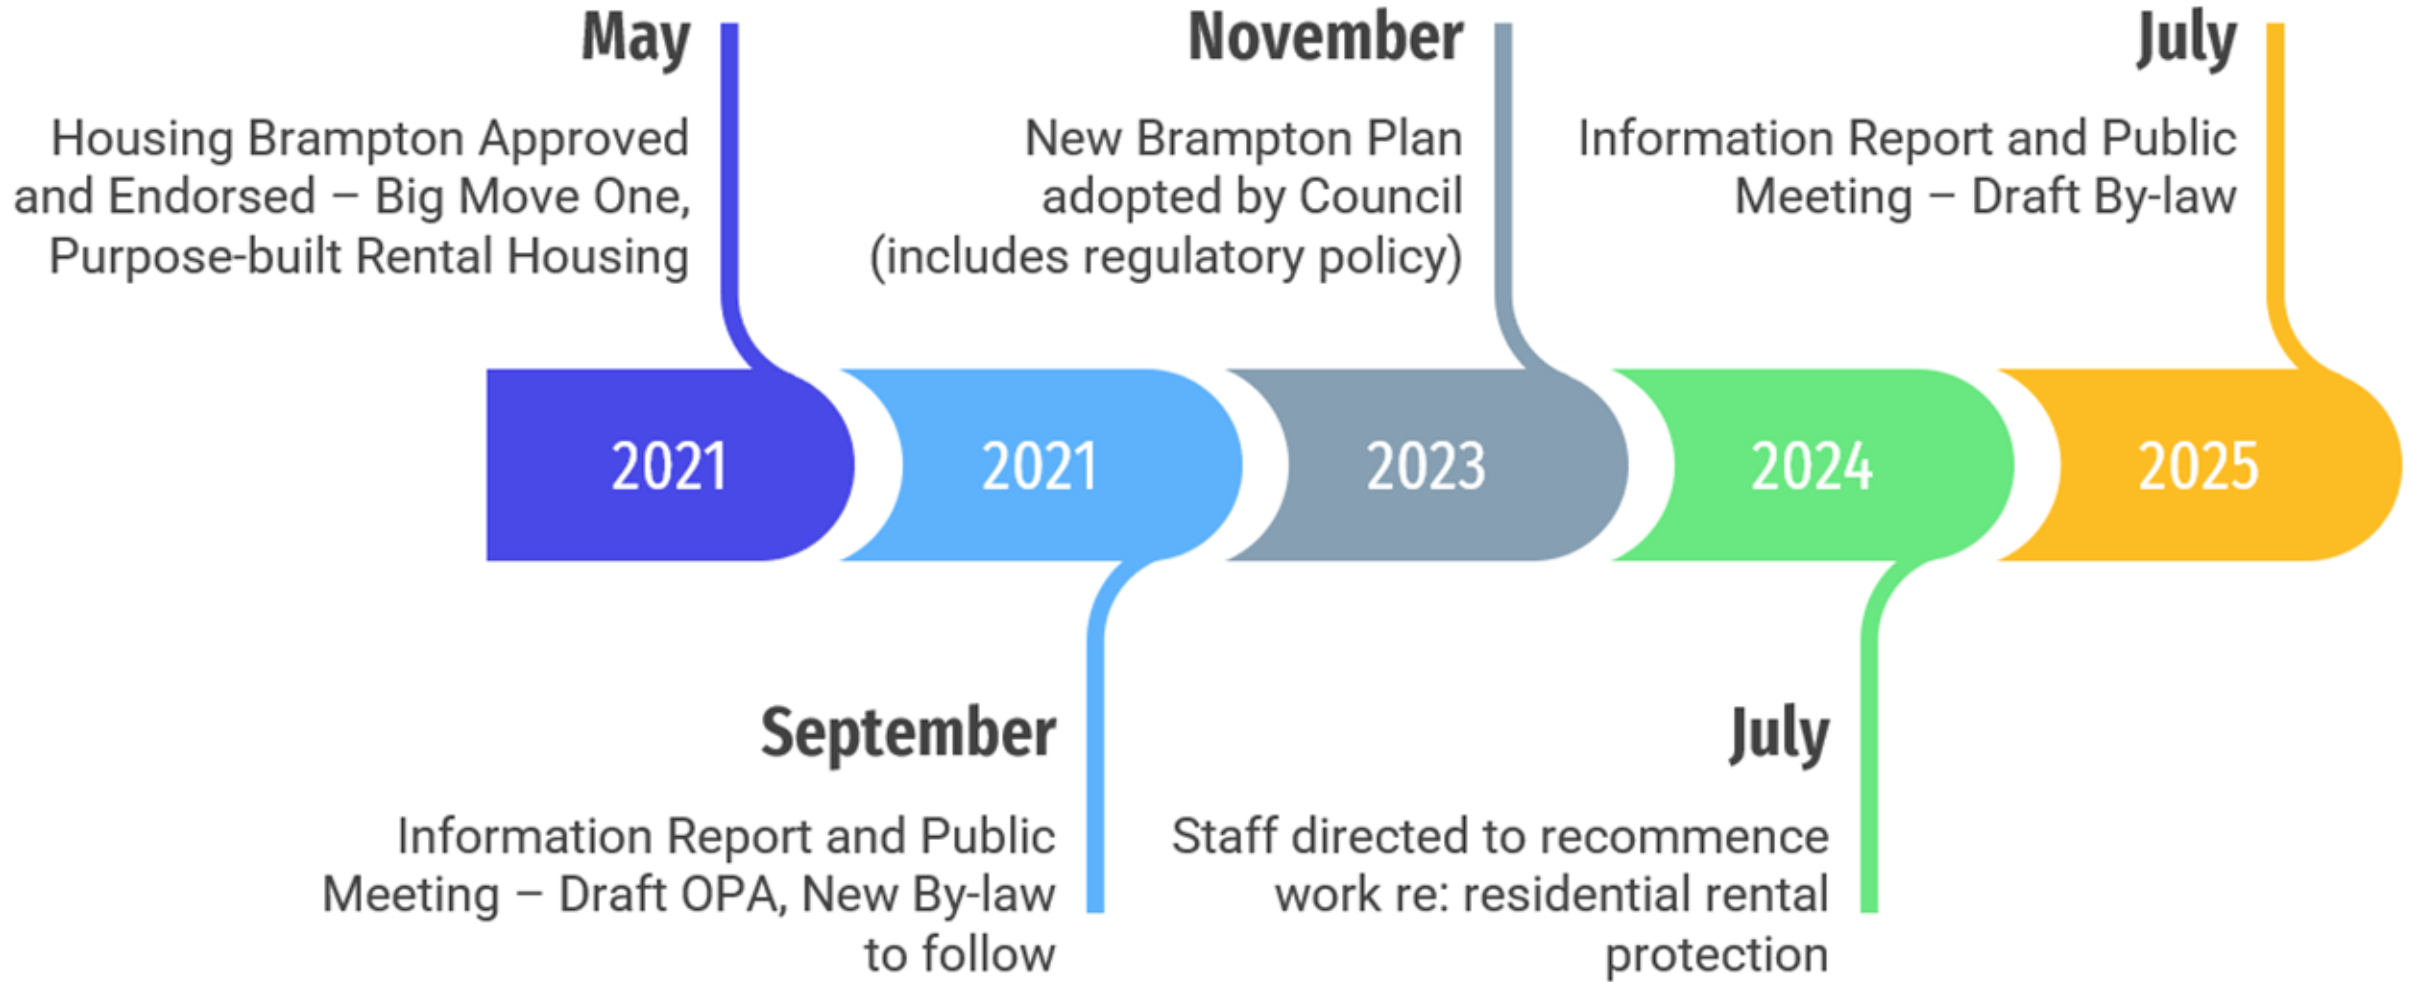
May

Housing Brampton Approved and Endorsed – Big Move One, Purpose-built Rental Housing

November

New Brampton Plan adopted by Council (includes regulatory policy)

July

Information Report and Public Meeting – Draft By-law

2021

2021

2023

2024

2025

September

Information Report and Public Meeting – Draft OPA, New By-law to follow

July

Staff directed to recommence work re: residential rental protection